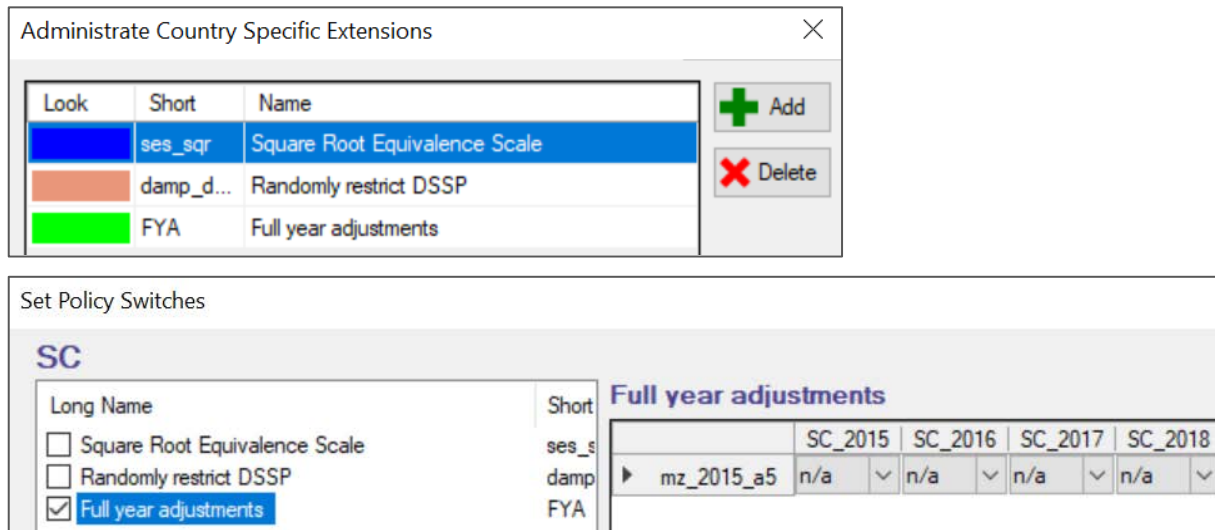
Administrate Country Specific Extensions

| Look | Short | Name |
|---|---|---|
| | ses_sqr | Square Root Equivalence Scale |
| | damp_d... | Randomly restrict DSSP |
| | FYA | Full year adjustments |

Add

Delete

Set Policy Switches

SC

| Long Name | Short |
|---|---|
| Square Root Equivalence Scale | ses_s |
| Randomly restrict DSSP | damp |
| Full year adjustments | FYA |

Full year adjustments

| | SC_2015 | SC_2016 | SC_2017 | SC_2018 |
|---|---|---|---|---|
| mz_2015_a5 | n/a | n/a | n/a | n/a |